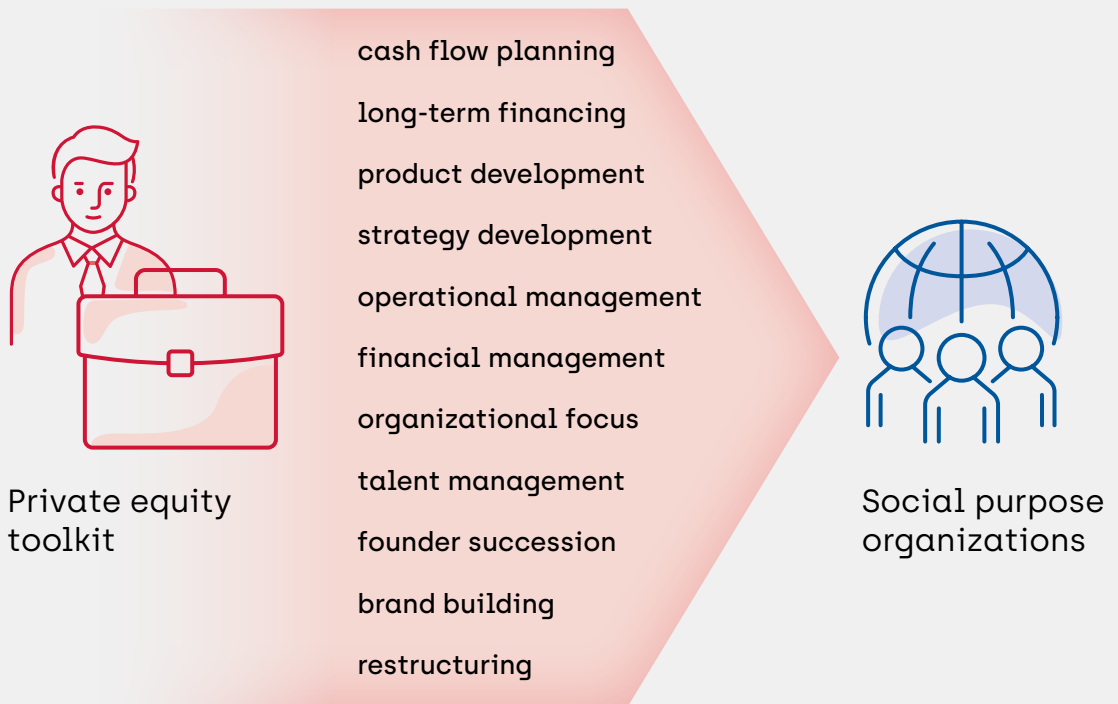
Private equity toolkit

cash flow planning

long-term financing

product development

strategy development

operational management

financial management

organizational focus

talent management

founder succession

brand building

restructuring

Social purpose organizations